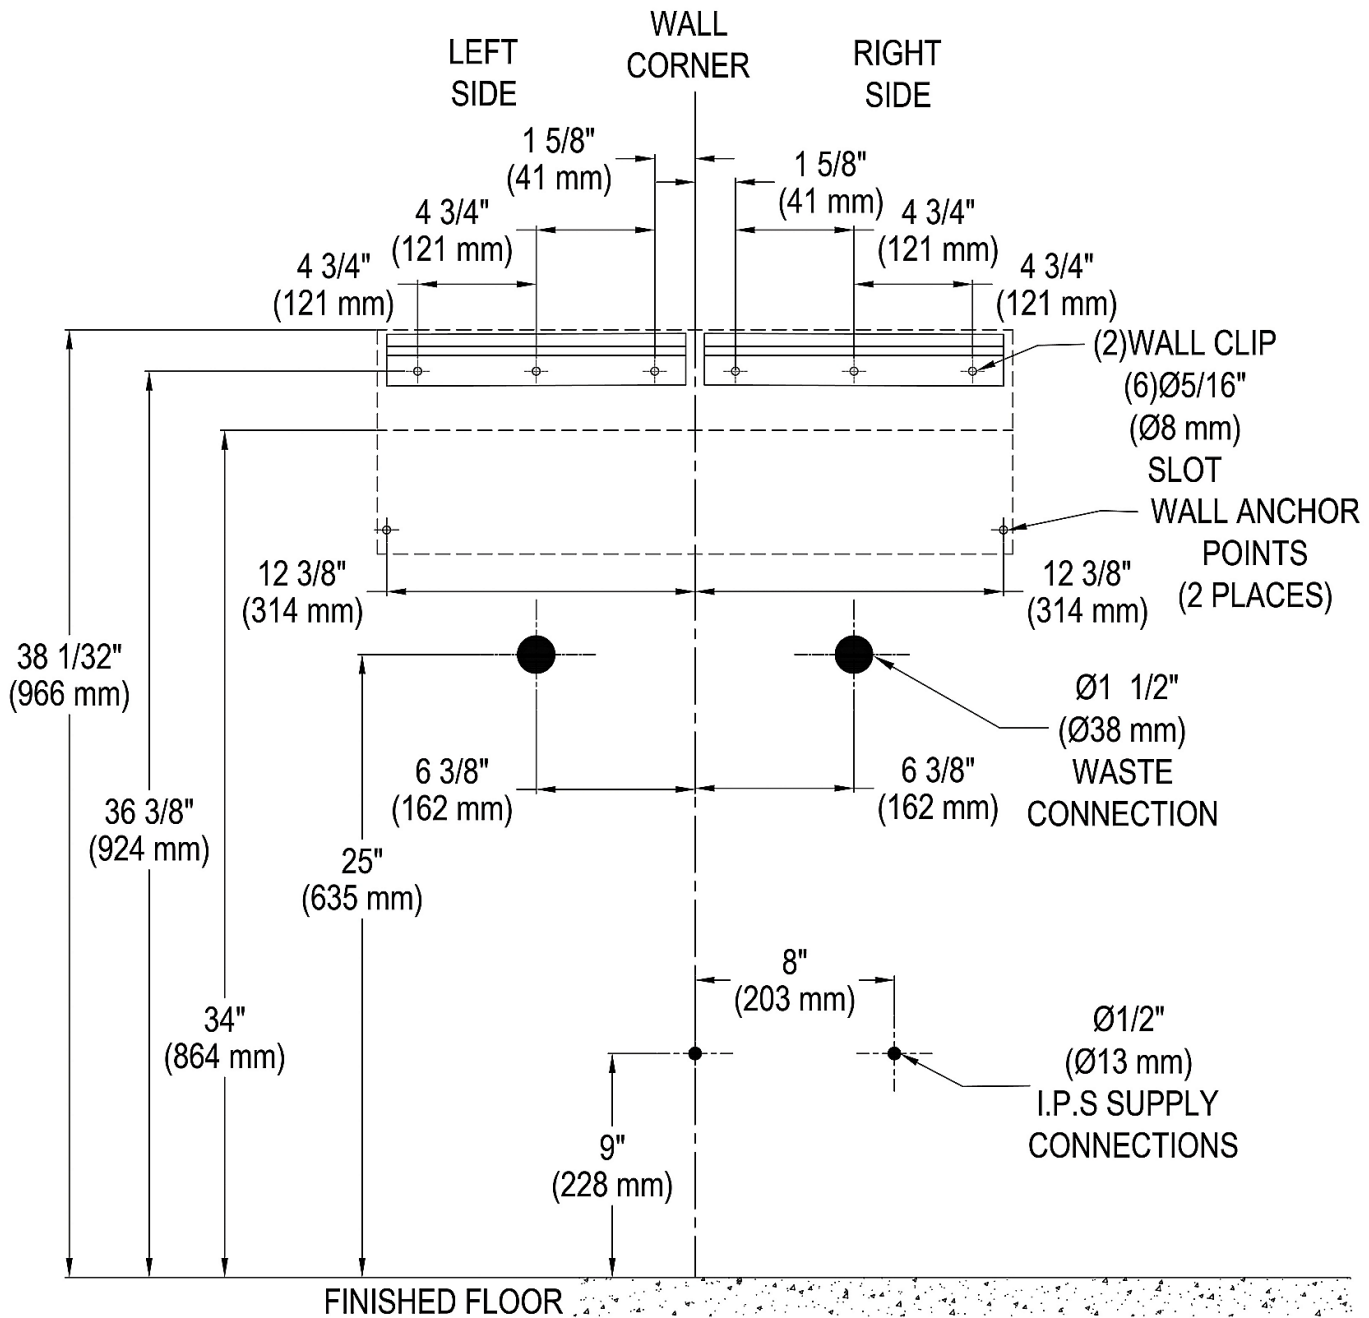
LEFT SIDE

WALL CORNER

RIGHT SIDE

1 5/8"
(41 mm)

1 5/8"
(41 mm)

4 3/4"
(121 mm)

4 3/4"
(121 mm)

4 3/4"
(121 mm)

4 3/4"
(121 mm)

(2)WALL CLIP
(6)Ø5/16"
(Ø8 mm)
SLOT

WALL ANCHOR
POINTS
(2 PLACES)

12 3/8"
(314 mm)

12 3/8"
(314 mm)

38 1/32"
(966 mm)

Ø1 1/2"
(Ø38 mm)
WASTE
CONNECTION

6 3/8"
(162 mm)

6 3/8"
(162 mm)

36 3/8"
(924 mm)

25"
(635 mm)

34"
(864 mm)

8"
(203 mm)

Ø1/2"
(Ø13 mm)
I.P.S SUPPLY
CONNECTIONS

9"
(228 mm)

FINISHED FLOOR